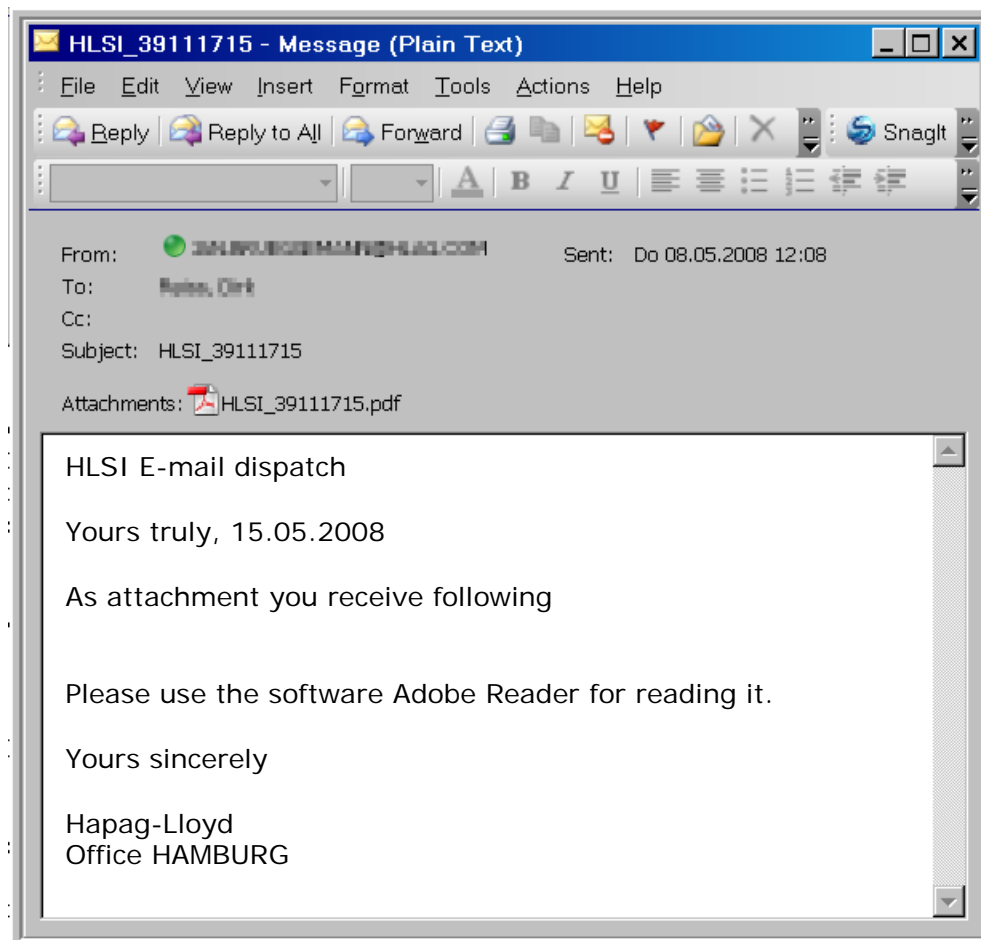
HLSI_39111715 - Message (Plain Text)

File Edit View Insert Format Tools Actions Help

Reply Reply to All Forward SnagIt

B I U

From: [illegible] Sent: Do 08.05.2008 12:08
To: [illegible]
Cc:
Subject: HLSI_39111715

Attachments: HLSI_39111715.pdf

HLSI E-mail dispatch

Yours truly, 15.05.2008

As attachment you receive following

Please use the software Adobe Reader for reading it.

Yours sincerely

Hapag-Lloyd
Office HAMBURG